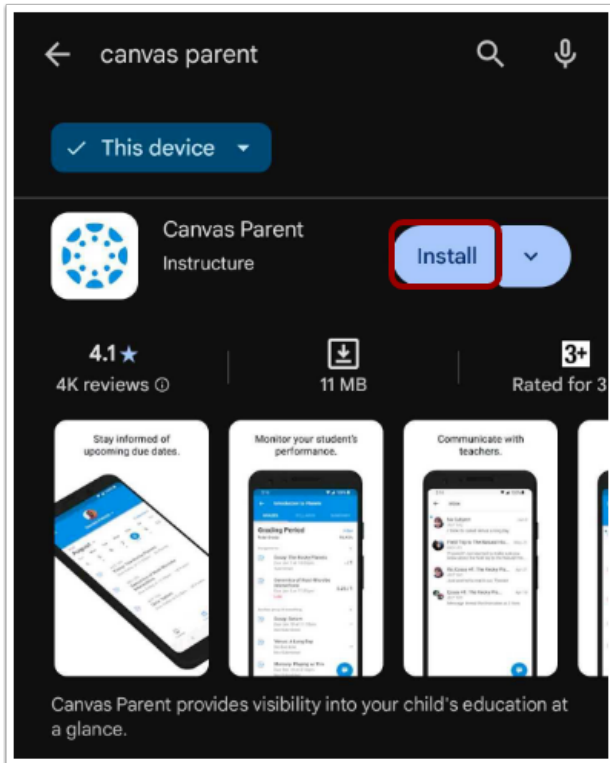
canvas parent

This device

Canvas Parent
Instructure

Install

4.1★
4K reviews ⓘ

11 MB

3+
Rated for 3

Stay informed of upcoming due dates.

Monitor your student's performance.

Grading Period

Communicate with teachers.

Canvas Parent provides visibility into your child's education at a glance.